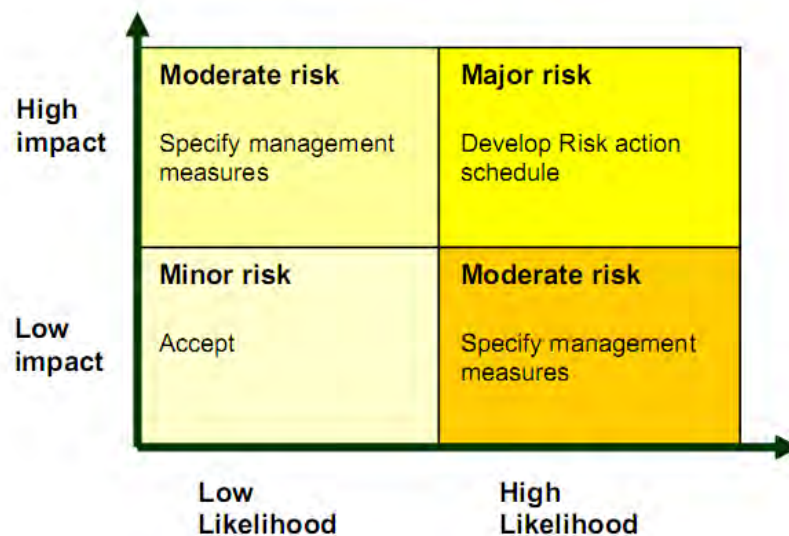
High impact

Low impact

| Moderate risk<br><br>Specify management measures | Major risk<br><br>Develop Risk action schedule |
|---|---|
| Minor risk<br><br>Accept | Moderate risk<br><br>Specify management measures |

Low Likelihood

High Likelihood